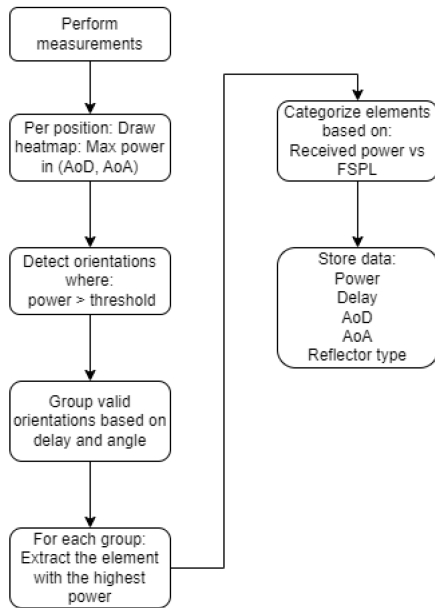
Perform measurements

Per position: Draw heatmap: Max power in (AoD, AoA)

Detect orientations where: power > threshold

Group valid orientations based on delay and angle

For each group: Extract the element with the highest power

Categorize elements based on: Received power vs FSPL

Store data:
Power
Delay
AoD
AoA
Reflector type